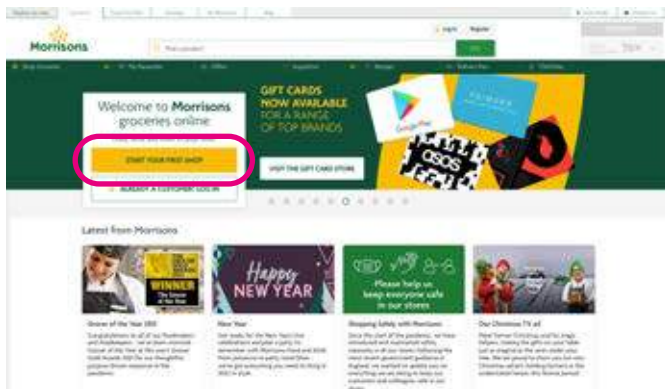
Morrisons

Login Register

Welcome to Morrisons groceries online

START YOUR FIRST SHOP

ALREADY A CUSTOMER? LOG IN

GIFT CARDS NOW AVAILABLE FOR A RANGE OF TOP BRANDS

VISIT THE GIFT CARD STORE

ASOS

Latest from Morrisons

WINNER

Happy NEW YEAR

Please help us keep everyone safe in our stores

Grocer of the Year 2020

New Year

Shopping Safely with Morrisons

Our Christmas TV ad

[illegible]